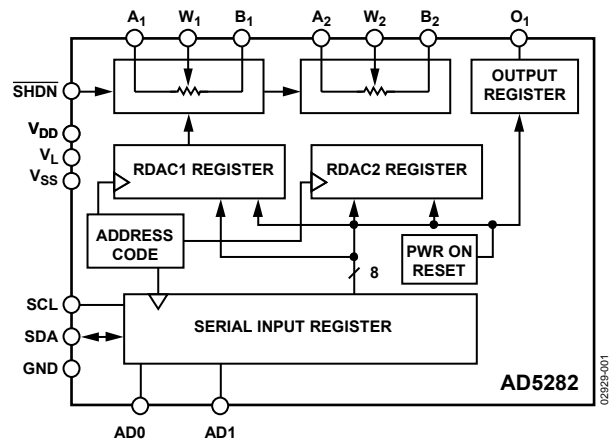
$A_1$ $W_1$ $B_1$ $A_2$ $W_2$ $B_2$ $O_1$

$\overline{SHDN}$

OUTPUT REGISTER

$V_{DD}$

$V_L$

$V_{SS}$

RDAC1 REGISTER

RDAC2 REGISTER

ADDRESS CODE

PWR ON RESET

8

SCL

SDA

GND

SERIAL INPUT REGISTER

AD5282

02929-001

AD0

AD1